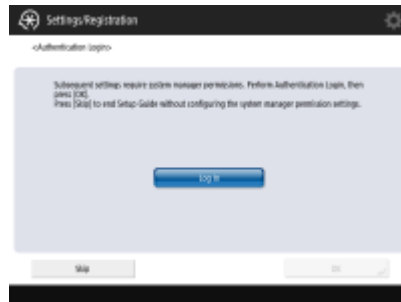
Settings/Registration

<Authentication Login>

Subsequent settings require system manager permissions. Perform Authentication Login, then press [OK].
Press [Skip] to end Setup Guide without configuring the system manager permission settings.

Log In

Skip

OK